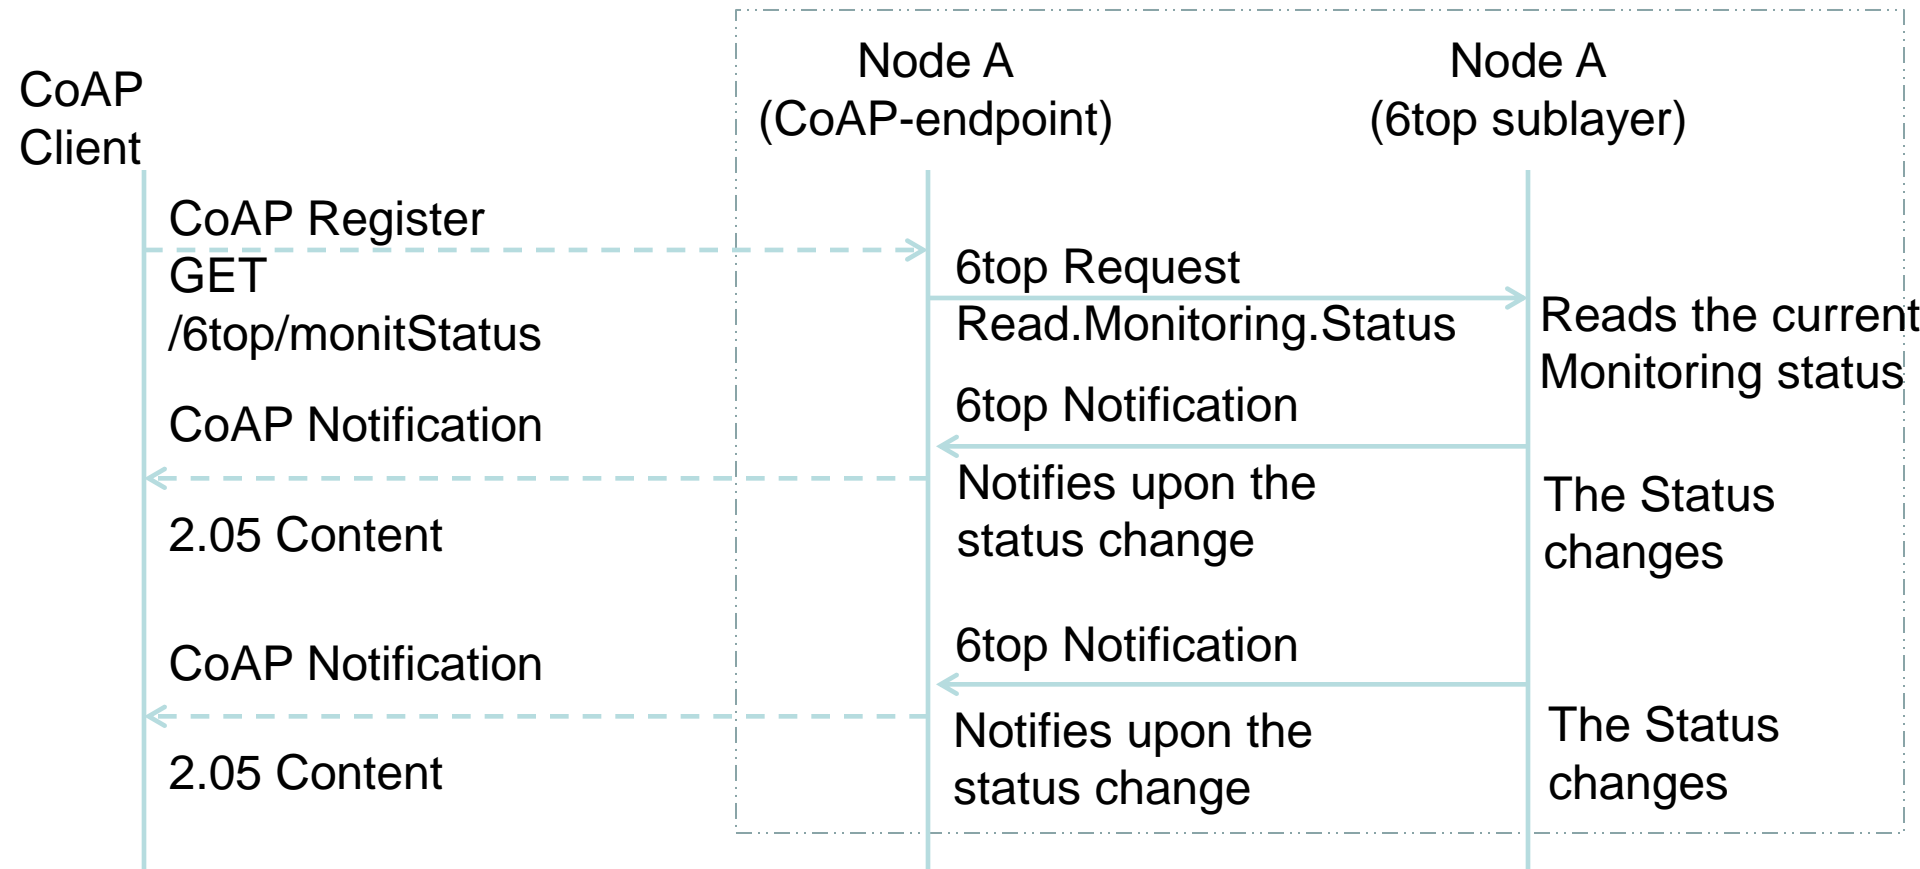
CoAP Client

Node A (CoAP-endpoint)

Node A (6top sublayer)

CoAP Register GET /6top/monitStatus

6top Request Read.Monitoring.Status

Reads the current Monitoring status

6top Notification

CoAP Notification

Notifies upon the status change

2.05 Content

The Status changes

6top Notification

CoAP Notification

Notifies upon the status change

2.05 Content

The Status changes